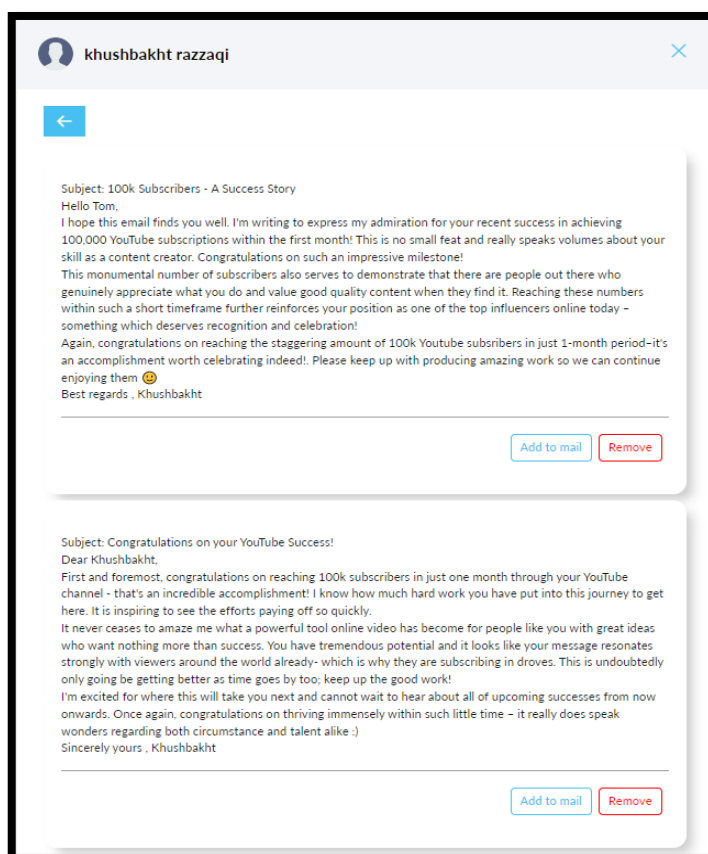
khushbakht razzaqi

Subject: 100k Subscribers - A Success Story
Hello Tom,
I hope this email finds you well. I'm writing to express my admiration for your recent success in achieving 100,000 YouTube subscriptions within the first month! This is no small feat and really speaks volumes about your skill as a content creator. Congratulations on such an impressive milestone!
This monumental number of subscribers also serves to demonstrate that there are people out there who genuinely appreciate what you do and value good quality content when they find it. Reaching these numbers within such a short timeframe further reinforces your position as one of the top influencers online today – something which deserves recognition and celebration!
Again, congratulations on reaching the staggering amount of 100k Youtube subsribers in just 1-month period–it's an accomplishment worth celebrating indeed!. Please keep up with producing amazing work so we can continue enjoying them 🙂
Best regards , Khushbakht

Add to mail
Remove

Subject: Congratulations on your YouTube Success!
Dear Khushbakht,
First and foremost, congratulations on reaching 100k subscribers in just one month through your YouTube channel - that's an incredible accomplishment! I know how much hard work you have put into this journey to get here. It is inspiring to see the efforts paying off so quickly.
It never ceases to amaze me what a powerful tool online video has become for people like you with great ideas who want nothing more than success. You have tremendous potential and it looks like your message resonates strongly with viewers around the world already- which is why they are subscribing in droves. This is undoubtedly only going be getting better as time goes by too; keep up the good work!
I'm excited for where this will take you next and cannot wait to hear about all of upcoming successes from now onwards. Once again, congratulations on thriving immensely within such little time – it really does speak wonders regarding both circumstance and talent alike :)
Sincerely yours , Khushbakht

Add to mail
Remove